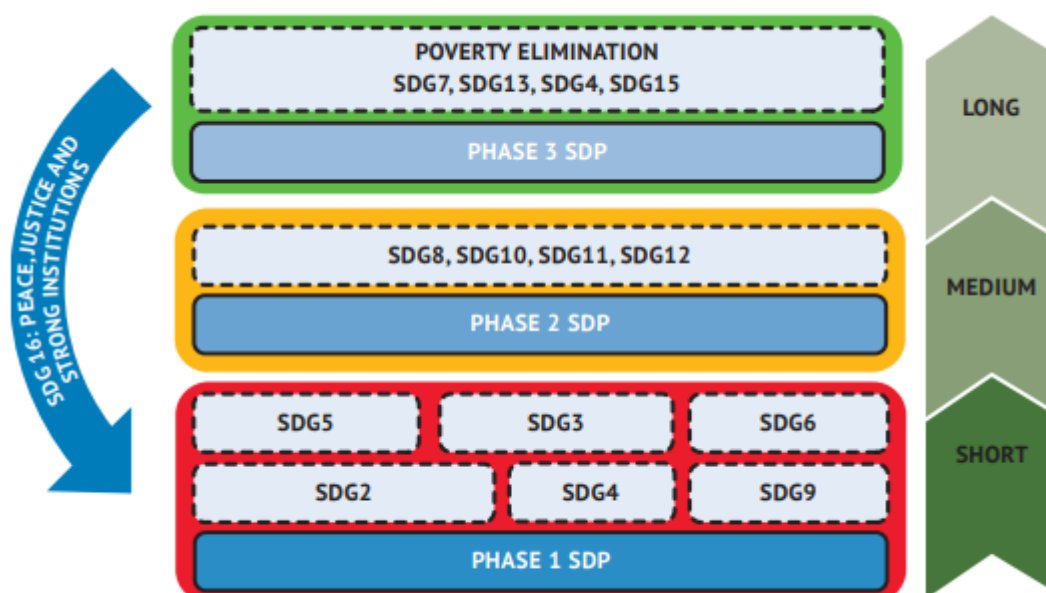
SDG 16: PEACE, JUSTICE AND STRONG INSTITUTIONS

POVERTY ELIMINATION
SDG7, SDG13, SDG4, SDG15

PHASE 3 SDP

SDG8, SDG10, SDG11, SDG12

PHASE 2 SDP

SDG5
SDG3
SDG6
SDG2
SDG4
SDG9

PHASE 1 SDP

LONG
MEDIUM
SHORT